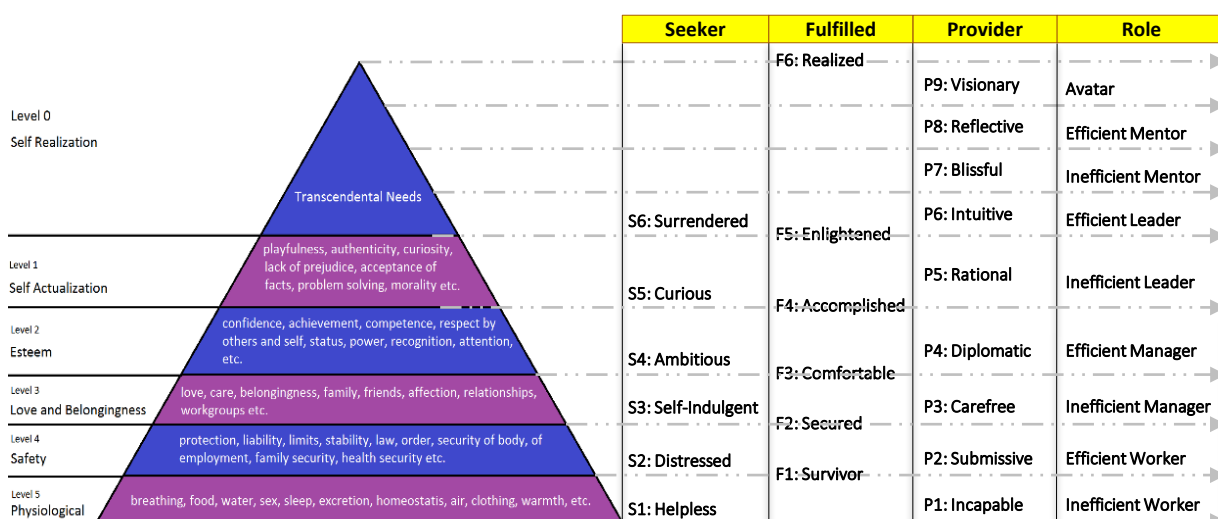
Level 0
Self Realization

Transcendental Needs

Level 1
Self Actualization

playfulness, authenticity, curiosity, lack of prejudice, acceptance of facts, problem solving, morality etc.

Level 2
Esteem

confidence, achievement, competence, respect by others and self, status, power, recognition, attention, etc.

Level 3
Love and Belongingness

love, care, belongingness, family, friends, affection, relationships, workgroups etc.

Level 4
Safety

protection, liability, limits, stability, law, order, security of body, of employment, family security, health security etc.

Level 5
Physiological

breathing, food, water, sex, sleep, excretion, homeostatis, air, clothing, warmth, etc.

| Seeker | Fulfilled | Provider | Role |
|---|---|---|---|
| | F6: Realized | | |
| | | P9: Visionary | Avatar |
| | | P8: Reflective | Efficient Mentor |
| | | P7: Blissful | Inefficient Mentor |
| S6: Surrendered | | P6: Intuitive | Efficient Leader |
| | F5: Enlightened | | |
| S5: Curious | | P5: Rational | Inefficient Leader |
| | F4: Accomplished | | |
| S4: Ambitious | | P4: Diplomatic | Efficient Manager |
| | F3: Comfortable | | |
| S3: Self-Indulgent | | P3: Carefree | Inefficient Manager |
| | F2: Secured | | |
| S2: Distressed | | P2: Submissive | Efficient Worker |
| | F1: Survivor | | |
| S1: Helpless | | P1: Incapable | Inefficient Worker |